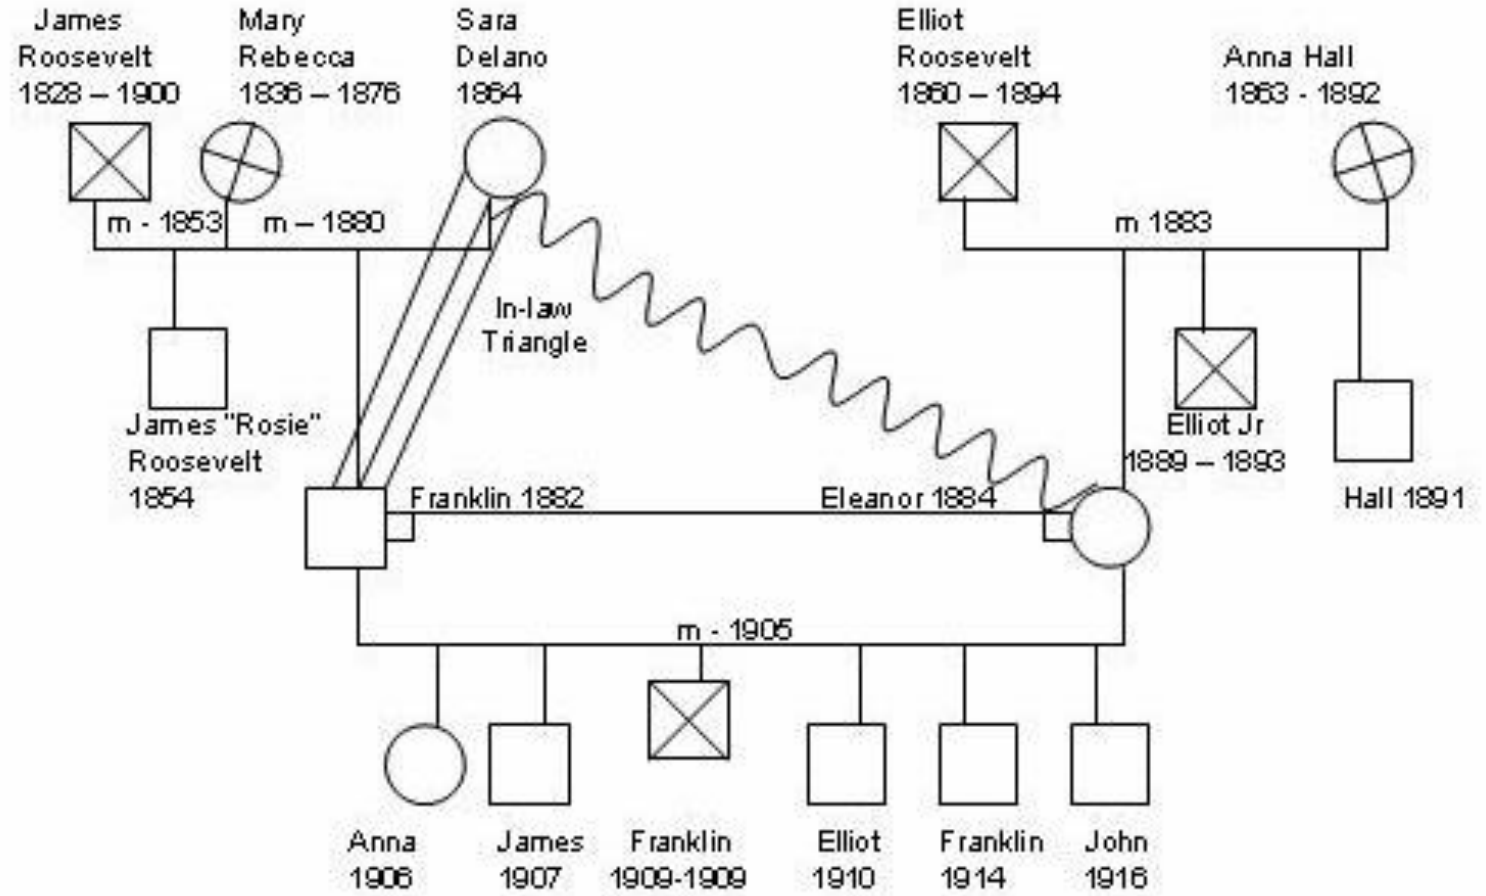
James Roosevelt 1828 – 1900

Mary Rebecca 1836 – 1876

Sara Delano 1864

Elliot Roosevelt 1860 – 1894

Anna Hall 1863 - 1892

m - 1853

m – 1880

m 1883

In-law Triangle

James "Rosie" Roosevelt 1854

Elliot Jr 1889 – 1893

Hall 1891

Franklin 1882

Eleanor 1884

m - 1905

Anna 1906

James 1907

Franklin 1909-1909

Elliot 1910

Franklin 1914

John 1916